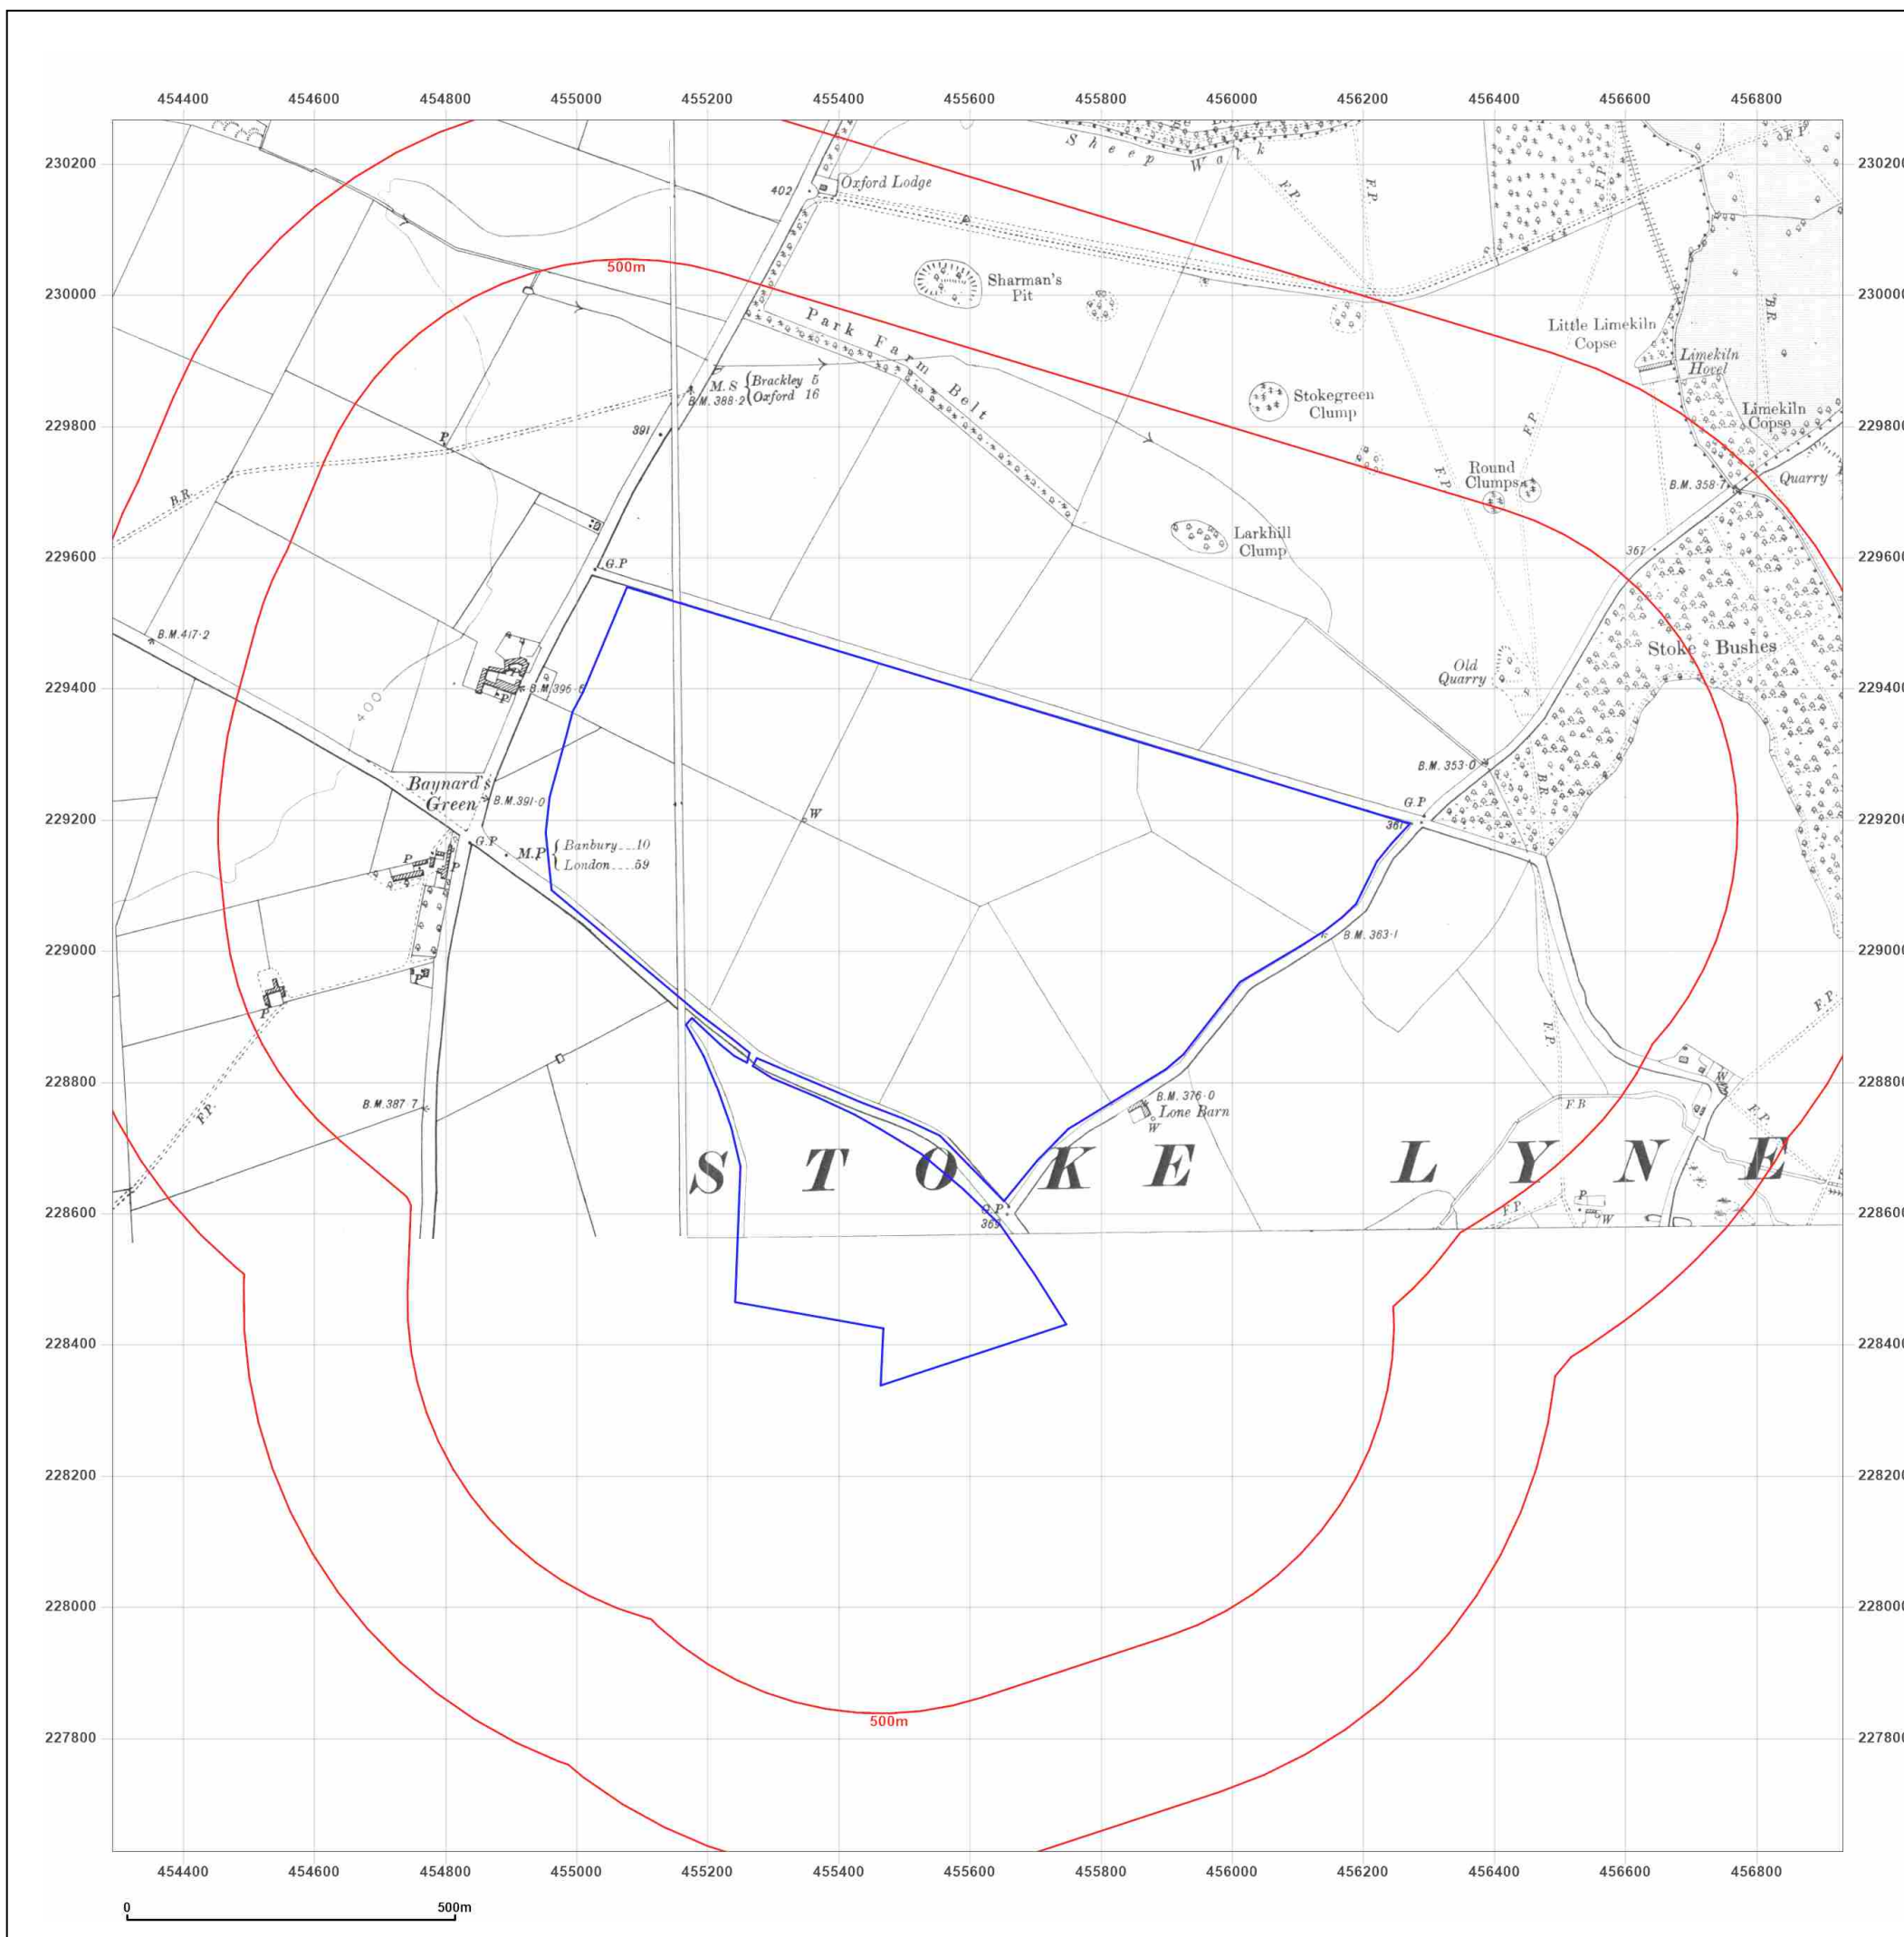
454400 454600 454800 455000 455200 455400 455600 455800 456000 456200 456400 456600 456800

230200
230000
229800
229600
229400
229200
229000
228800
228600
228400
228200
228000
227800

Sheep Walk
F.P.
F.P.
402
Oxford Lodge
500m
Sharman's Pit
Park Farm Belt
Little Limekiln Copse
B.R.
Limekiln Hovel
Limekiln Copse
M.S {Brackley 5 Oxford 16
B.M. 388·2
391
Stokegreen Clump
F.P.
F.P.
Round Clumps
B.M. 358·7
Quarry
B.R.
P
Larkhill Clump
G.P
367
B.M. 417·2
Stoke Bushes
Old Quarry
B.M. 396·6
400
B.M. 353·0
Baynard's Green
B.M. 391·0
G.P
B.R.
W
367
G.P. M.P {Banbury 10 London 59
P
P
B.M. 363·1
F.P.
F.P.
B.M. 376·0
Lone Barn
W
F.B
W
F.P.
B.M. 387·7
F.P.
STOKE LYNE
G.P.
369
F.P.
P
W

500m

0 500m